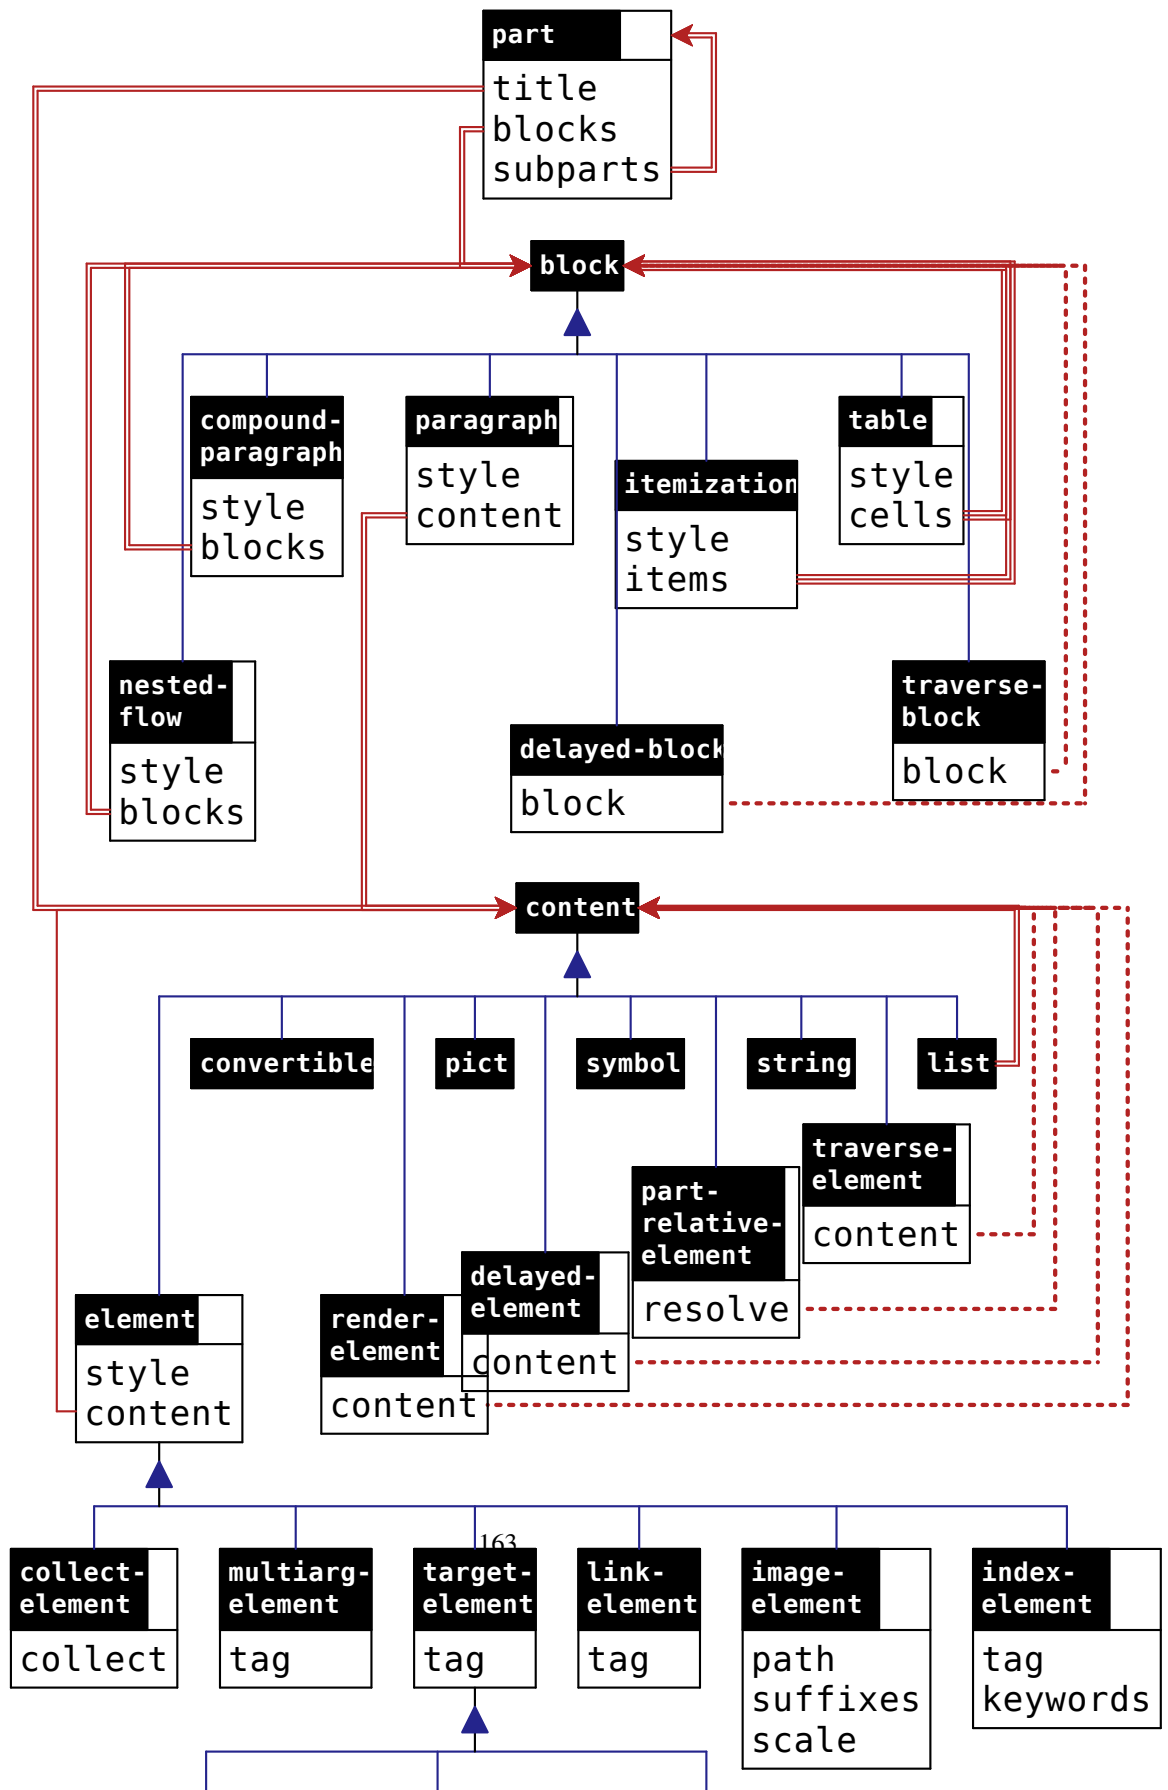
part
title
blocks
subparts

block

compound-paragraph
style
blocks

paragraph
style
content

itemization
style
items

table
style
cells

nested-flow
style
blocks

delayed-block
block

traverse-block
block

content

convertible

pict

symbol

string

list

traverse-element
content

part-relative-element
resolve

delayed-element
content

render-element
content

element
style
content

163

collect-element
collect

multiarg-element
tag

target-element
tag

link-element
tag

image-element
path
suffixes
scale

index-element
tag
keywords